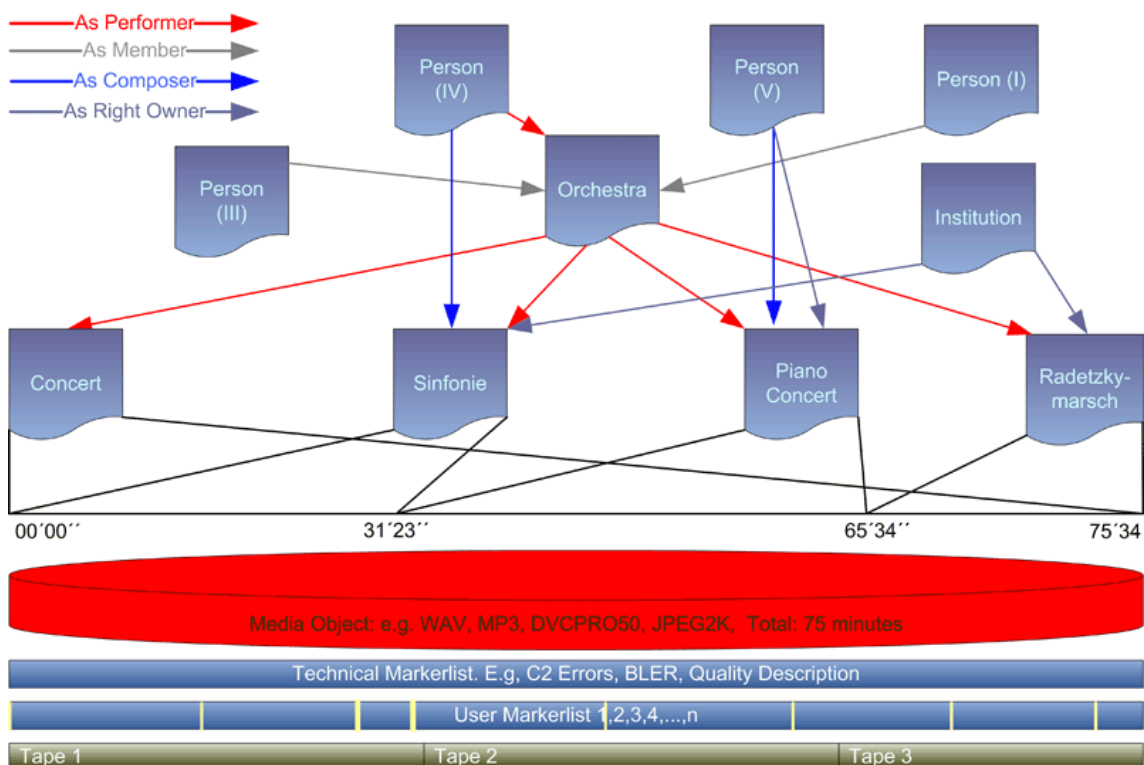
As Performer
As Member
As Composer
As Right Owner

Person (IV)

Person (V)

Person (I)

Person (III)

Orchestra

Institution

Concert

Sinfonie

Piano Concert

Radetzkymarsch

00´00´´
31´23´´
65´34´´
75´34

Media Object: e.g. WAV, MP3, DVCPRO50, JPEG2K, Total: 75 minutes

Technical Markerlist. E.g, C2 Errors, BLER, Quality Description

User Markerlist 1,2,3,4,...,n

Tape 1
Tape 2
Tape 3